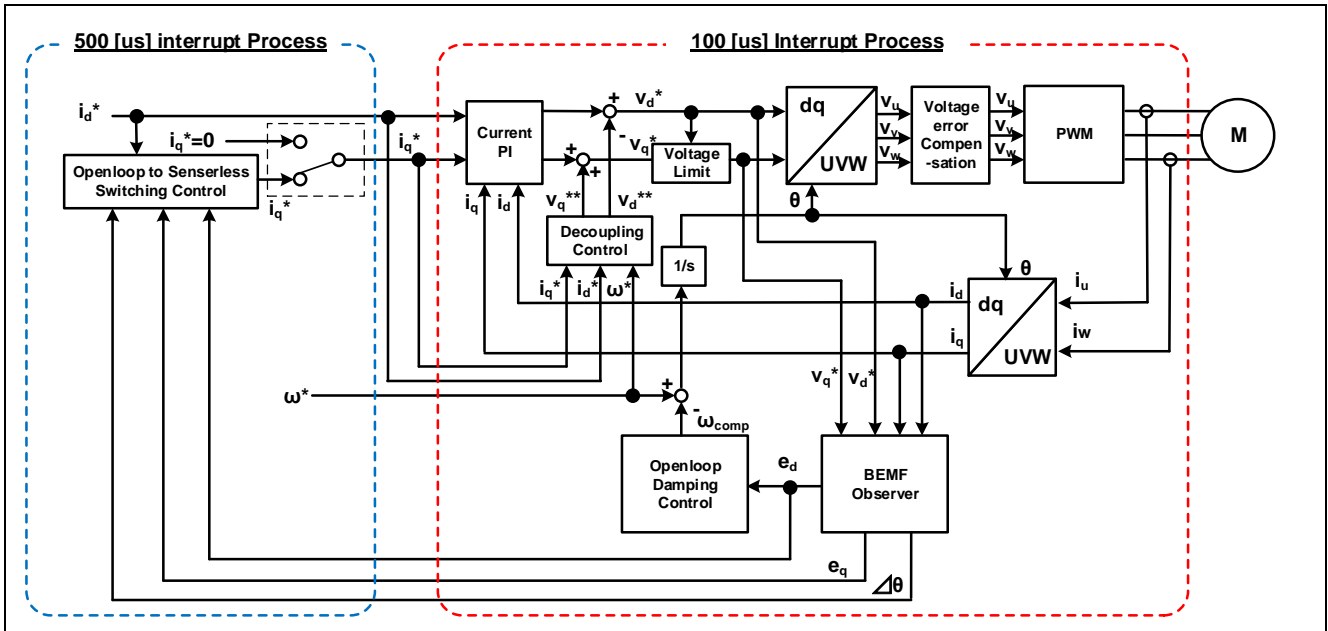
500 [us] interrupt Process

100 [us] Interrupt Process

$i_d^*$

$i_q^*=0$

Openloop to Senserless Switching Control

$i_q^*$

$i_q^*$

Current PI

$i_q$ $i_d$

+ $v_d^*$

- $v_q^*$

+ +

Voltage Limit

$v_q^{**}$ $v_d^{**}$

Decoupling Control

$i_q^*$ $i_d^*$ $\omega^*$

1/s

dq

UVW

$\theta$

$v_u$ $v_v$ $v_w$

Voltage error Compen-sation

$v_u$ $v_v$ $v_w$

PWM

M

$\theta$

$i_d$

$i_q$

dq

UVW

$i_u$

$i_w$

$\omega^*$

+

-

$\omega_{comp}$

$v_q^*$ $v_d^*$

Openloop Damping Control

$e_d$

BEMF Observer

$e_q$

$\Delta\theta$